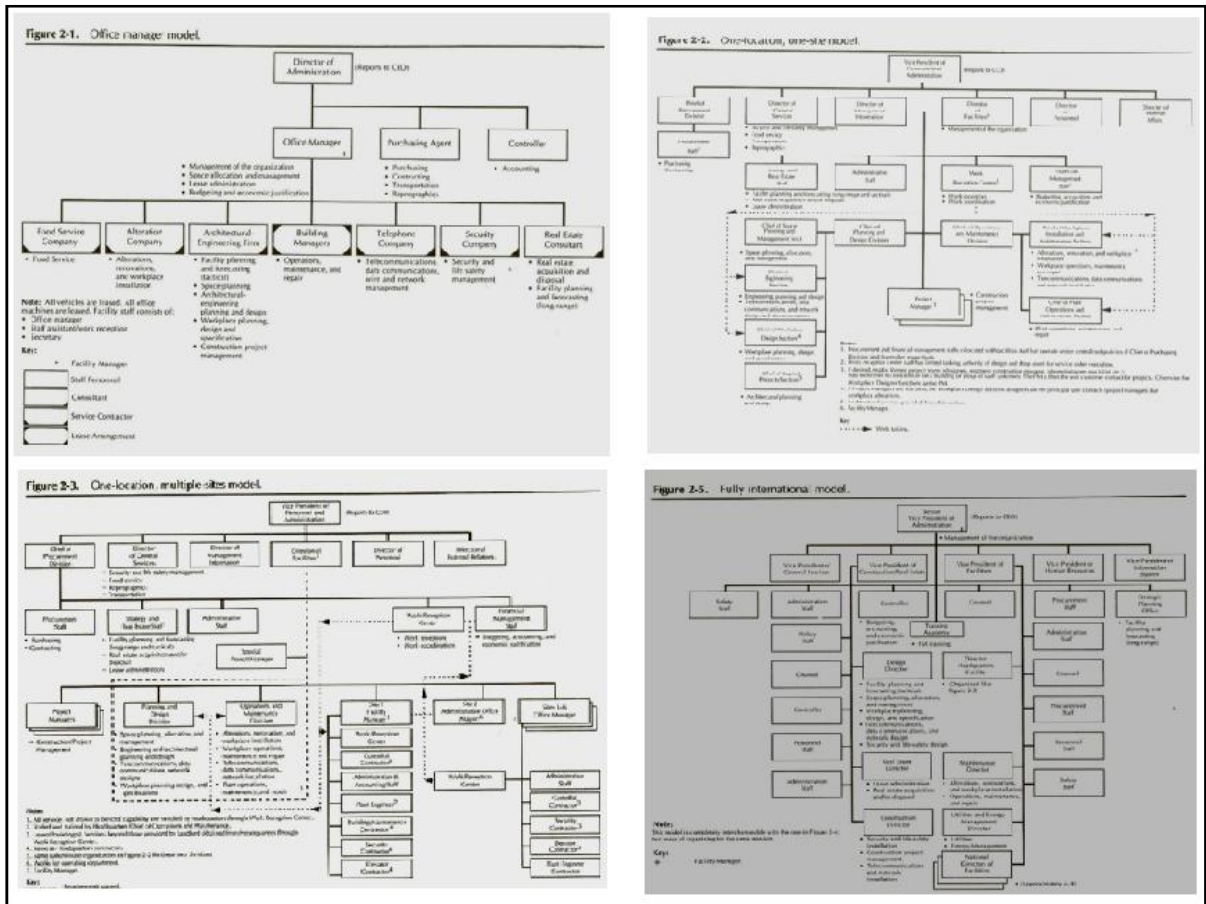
Figure 2-1. Office manager model.

Director of Administration

Reports to CEO

Office Manager

Purchasing Agent

Controller

• Management of the organization
• Space allocation and management
• Lease administration
• Budgeting and economic justification

• Purchasing
• Contracting
• Transportation
• Reprographics

• Accounting

Food Service Company

Alteration Company

Architectural Engineering Firm

Building Managers

Telephone Company

Security Company

Real Estate Consultant

• Food Service

• Alterations, renovations, and workplace installation

• Facility planning and forecasting (tactical)
• Space planning
• Architectural engineering planning and design
• Workplace planning, design and specification
• Construction project management

• Operations, maintenance, and repair

• Telecommunications data communications, wire and network management

• Security and life safety management

• Real estate acquisition and disposal
• Facility planning and forecasting (long range)

Note: All vehicles are leased, all office machines are leased. Facility staff consists of:
• Office manager
• Staff assistant/receptionist
• Secretary

Key:

Facility Manager

Staff Personnel

Consultant

Service Contractor

Lease Arrangement

Figure 2-2. One-location, one-site model.

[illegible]

Key

Work below

Figure 2-3. One-location, multiple-sites model.

Vice President of Personnel and Administration

Reports to CEO

Director of Procurement Division

Director of General Services

Director of Management Information

Director of Facilities

Director of Personnel

Director of External Relations

Procurement Staff

• Purchasing
• Contracting

Strategy and Real Estate Staff

Administrative Staff

Work Reception Center

Financial Management Staff

• Facility planning and forecasting (long-range and tactical)
• Real estate acquisition and disposal
• Lease administration

• Work reception
• Work coordination

• Budgeting, accounting, and economic justification

Special Project Manager

Project Managers

Planning and Design Division

Operations and Maintenance Division

Site 1 Facility Manager

Site 2 Administrative Office Manager

Site 3 Office Manager

• Construction/Project Management

Work Reception Center

Administrative Staff

Custodial Contractor

Administrative & Accounting Staff

Plant Engineer

Building Maintenance Contractor

Security Contractor

Elevator Contractor

Work Reception Center

Administrative Staff

Custodial Contractor

Security Contractor

Elevator Contractor

Plant Engineer Contractor

Note:

Key:

Figure 2-5. Fully international model.

Senior Vice President of Administration

Reports to CEO

• Management of the organization

Vice President of General Services

Vice President of Construction/Real Estate

Vice President of Facilities

Vice President of Human Resources

Vice President of Information Systems

Safety Staff

Administrative Staff

Controller

Counsel

Procurement Staff

Strategic Planning Office

Training Academy

Policy Staff

Counsel

Design Director

Director Headquarters Facility

Administrative Staff

Controller

Counsel

Personnel Staff

Procurement Staff

Administrative Staff

Real Estate Director

Maintenance Director

Personnel Staff

Safety Staff

Construction Director

Utilities and Energy Management Director

National Directors of Facilities

Note:

Key:

Facility Manager